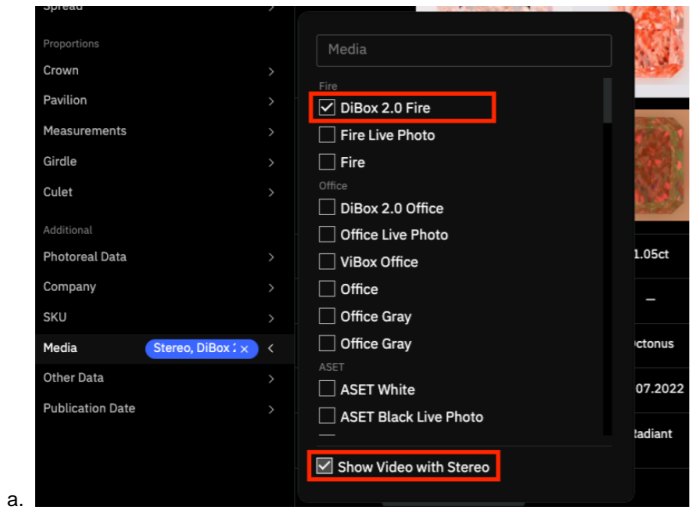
Spread

Proportions

Crown

Pavilion

Measurements

Girdle

Culet

Additional

Photoreal Data

Company

SKU

Media Stereo, DiBox 2 ×

Other Data

Publication Date

Media

Fire

DiBox 2.0 Fire

Fire Live Photo

Fire

Office

DiBox 2.0 Office

Office Live Photo

ViBox Office

Office

Office Gray

Office Gray

ASET

ASET White

ASET Black Live Photo

Show Video with Stereo

1.05ct

–

Octonus

07.2022

Radiant

a.